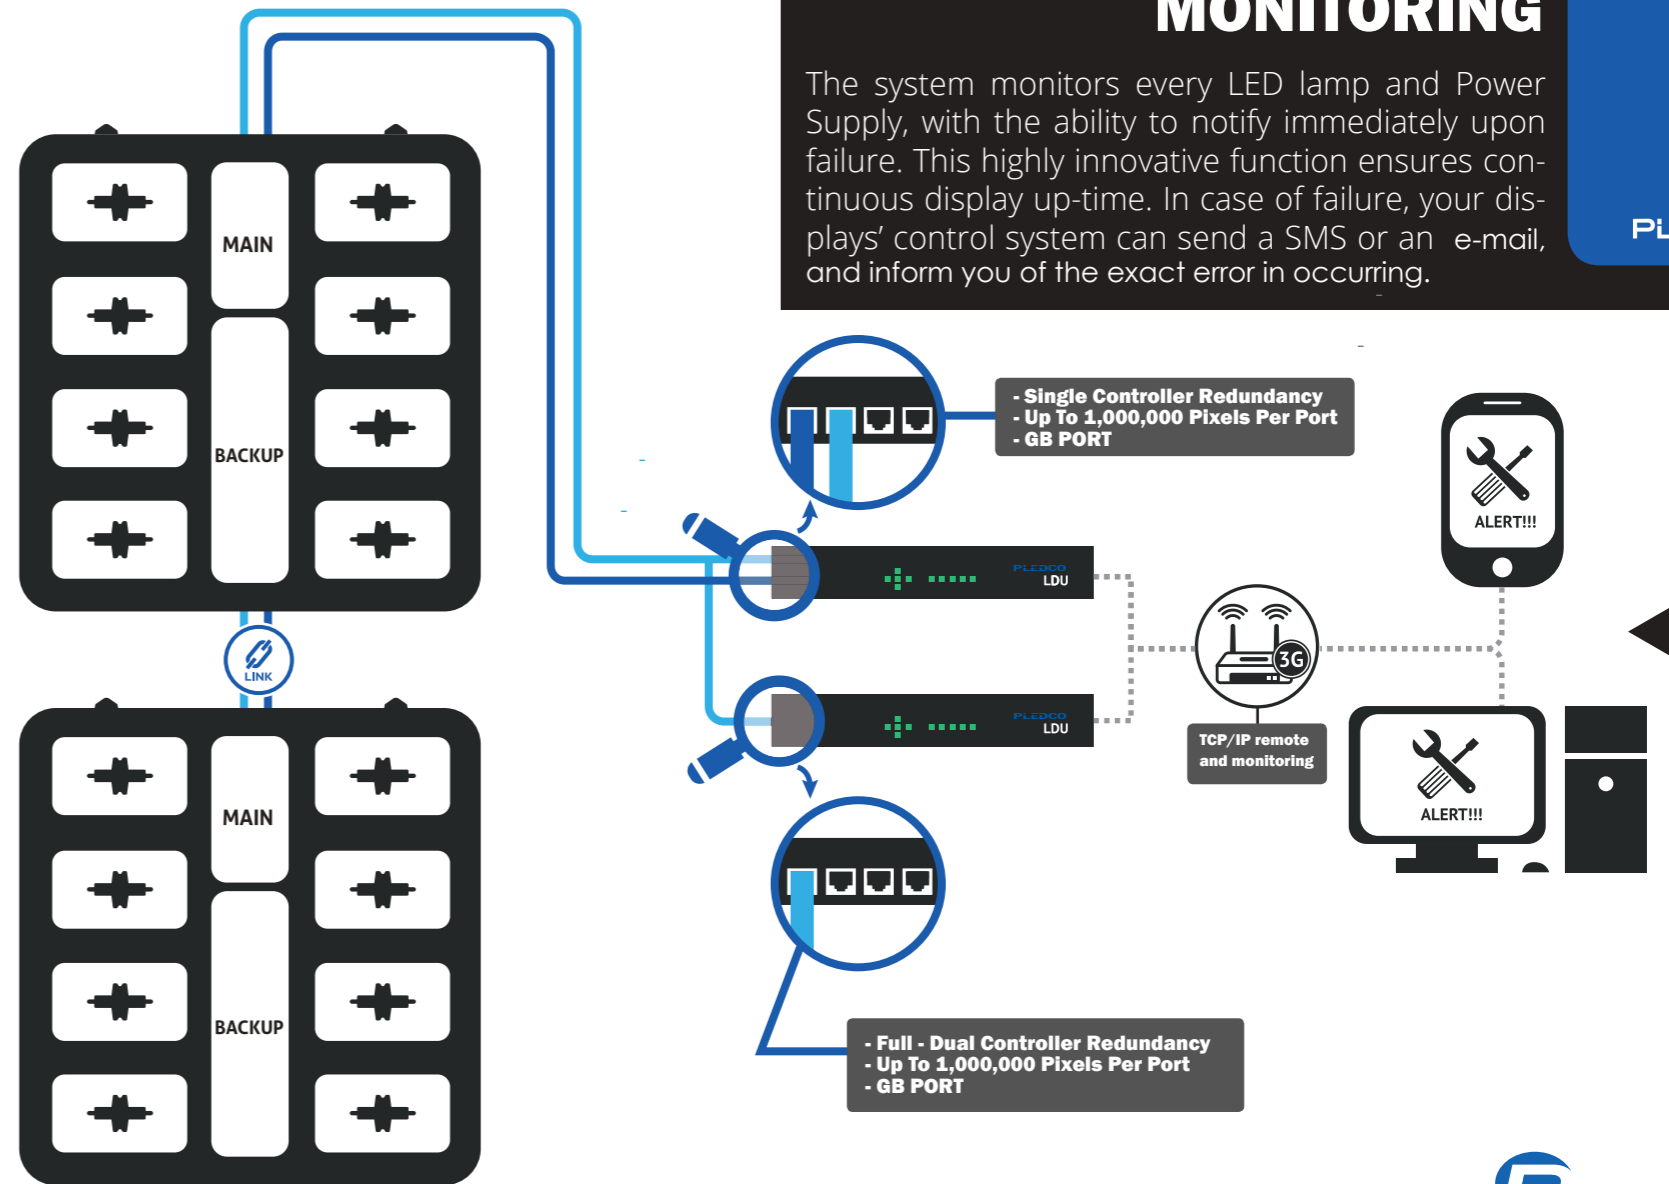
MONITORING

The system monitors every LED lamp and Power Supply, with the ability to notify immediately upon failure. This highly innovative function ensures continuous display up-time. In case of failure, your displays' control system can send a SMS or an e-mail, and inform you of the exact error in occurring.

PL

MAIN

BACKUP

LINK

MAIN

BACKUP

- Single Controller Redundancy
- Up To 1,000,000 Pixels Per Port
- GB PORT

PLEDCO
LDU

PLEDCO
LDU

3G

TCP/IP remote and monitoring

ALERT!!!

ALERT!!!

- Full - Dual Controller Redundancy
- Up To 1,000,000 Pixels Per Port
- GB PORT